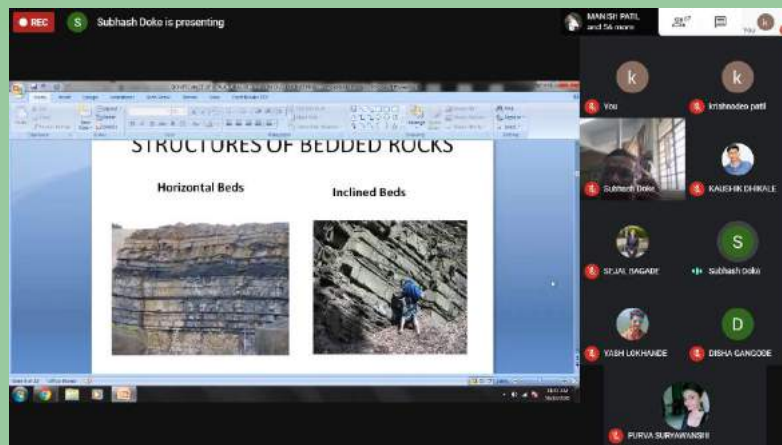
REC

Subhash Doke is presenting

MANISH PATIL and 56 more

You

STRUCTURES OF BEDDED ROCKS

Horizontal Beds

Inclined Beds

You

krishnadeo patil

Subhash Doke

KAUSHIK DHIKALE

SEJAL BAGADE

Subhash Doke

YASH LOKHANDE

DISHA GANGODE

PURVA SURYAWANSHI